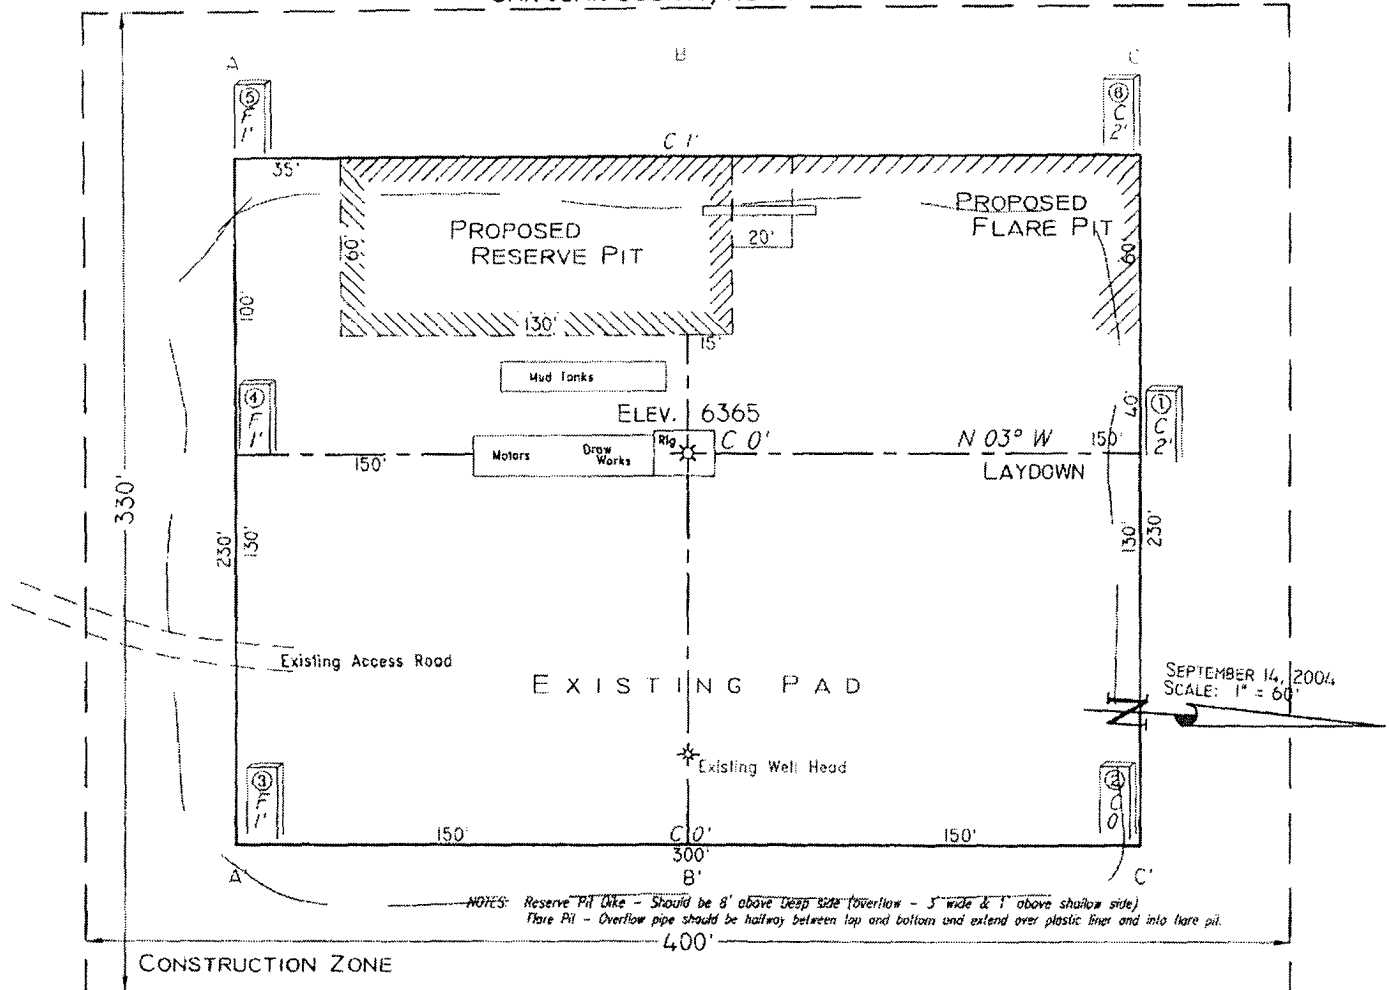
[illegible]

A

B

C

⑤ F 1'

⑥ C 2'

C 1'

35'

PROPOSED RESERVE PIT

60'

20'

PROPOSED FLARE PIT

60'

100'

130'

15'

Mud Tanks

④ F 1'

ELEV. 6365

① C 2'

40'

Motors

Draw Works

Rig

C 0'

N 03° W

150'

150'

LAYDOWN

330'

230'

130'

130'

230'

Existing Access Road

EXISTING PAD

SEPTEMBER 14, 2004
SCALE: 1" = 60'

Existing Well Head

③ F 1'

② C 0

150'

C 0'

150'

300'

A'

B'

C'

NOTES: Reserve Pit Dike – Should be 8' above Deep side (overflow – 3' wide & 1' above shallow side)
Flare Pit – Overflow pipe should be halfway between top and bottom and extend over plastic liner and into flare pit.

400'

CONSTRUCTION ZONE